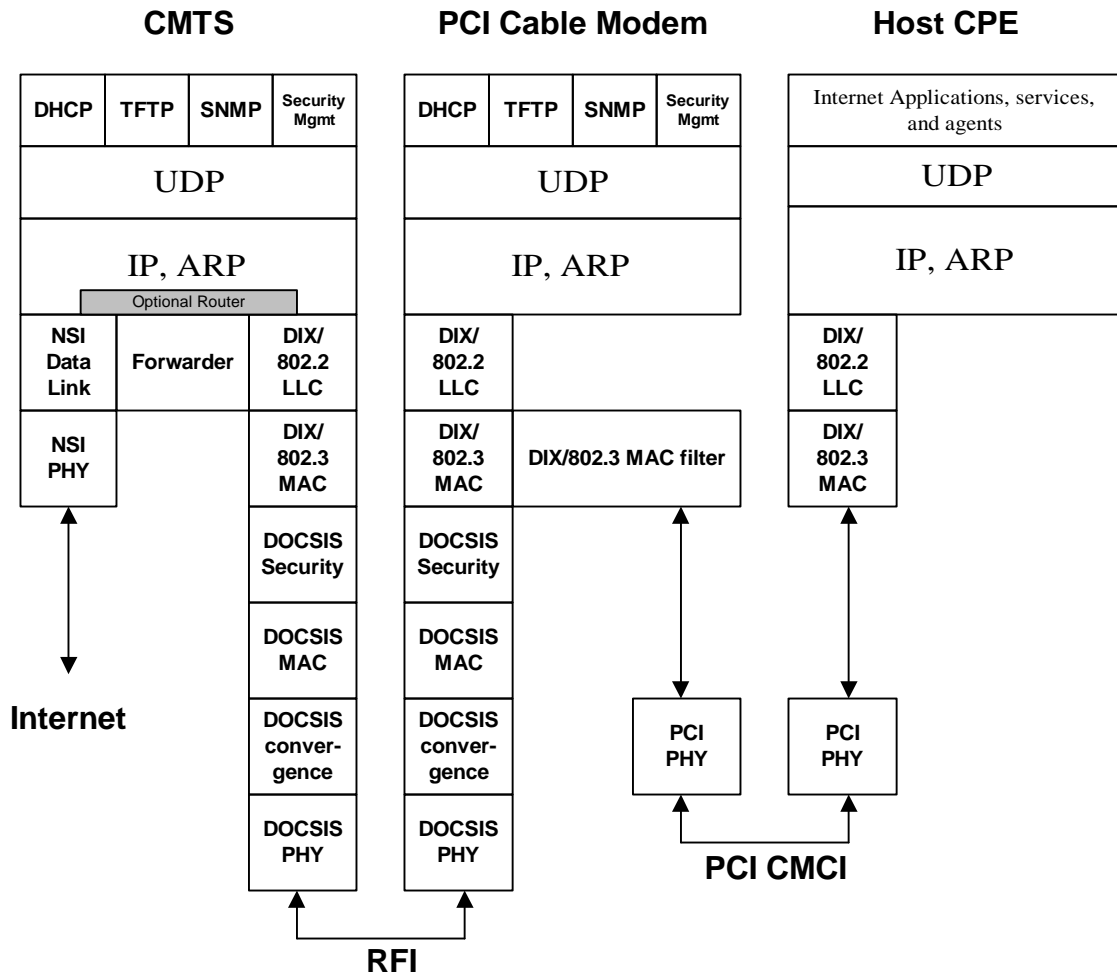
CMTS

DHCP | TFTP | SNMP | Security Mgmt

UDP

IP, ARP

Optional Router

NSI Data Link

Forwarder

DIX/ 802.2 LLC

NSI PHY

DIX/ 802.3 MAC

DOCSIS Security

DOCSIS MAC

DOCSIS convergence

DOCSIS PHY

Internet

PCI Cable Modem

DHCP | TFTP | SNMP | Security Mgmt

UDP

IP, ARP

DIX/ 802.2 LLC

DIX/ 802.3 MAC

DIX/802.3 MAC filter

DOCSIS Security

DOCSIS MAC

DOCSIS convergence

DOCSIS PHY

RFI

Host CPE

Internet Applications, services, and agents

UDP

IP, ARP

DIX/ 802.2 LLC

DIX/ 802.3 MAC

PCI PHY

PCI PHY

PCI CMCI